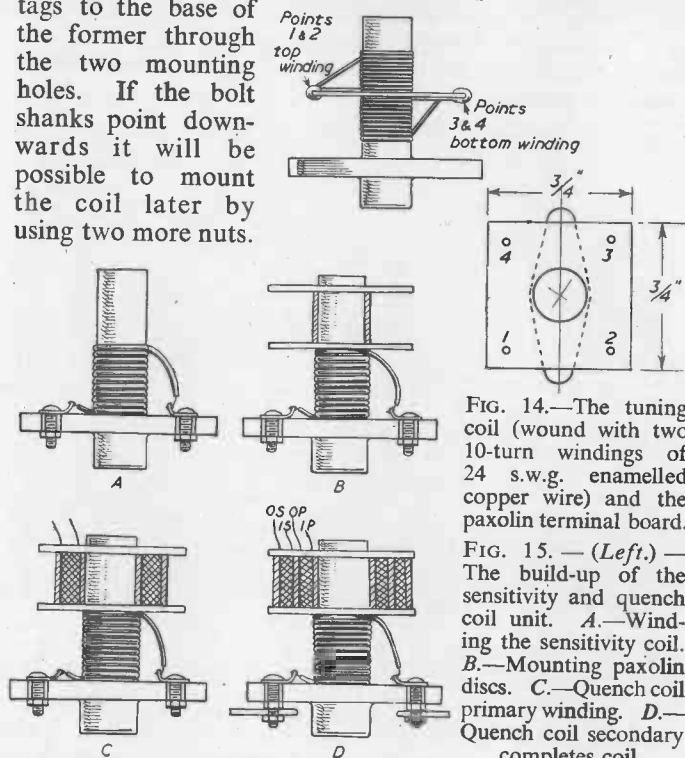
tags to the base of the former through the two mounting holes. If the bolt shanks point downwards it will be possible to mount the coil later by using two more nuts.

Points 1 & 2 top winding

Points 3 & 4 bottom winding

$\frac{3}{4}$"

4 3

$\frac{3}{4}$"

1 2

A

B

OS OP 1S 1P

C

D

FIG. 14.—The tuning coil (wound with two 10-turn windings of 24 s.w.g. enamelled copper wire) and the paxolin terminal board.

FIG. 15. — (Left.) — The build-up of the sensitivity and quench coil unit. A.—Winding the sensitivity coil. B.—Mounting paxolin discs. C.—Quench coil primary winding. D.—Quench coil secondary completes coil.